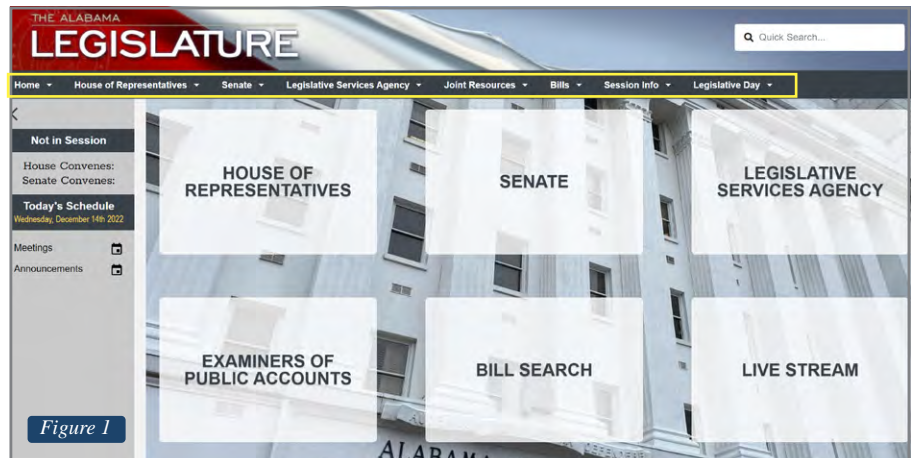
THE ALABAMA
LEGISLATURE

Quick Search...

Home ▾ House of Representatives ▾ Senate ▾ Legislative Services Agency ▾ Joint Resources ▾ Bills ▾ Session Info ▾ Legislative Day ▾

<

Not in Session

House Convenes:
Senate Convenes:

Today's Schedule
Wednesday, December 14th 2022

Meetings

Announcements

HOUSE OF REPRESENTATIVES

SENATE

LEGISLATIVE SERVICES AGENCY

EXAMINERS OF PUBLIC ACCOUNTS

BILL SEARCH

LIVE STREAM

Figure 1

ALABAMA